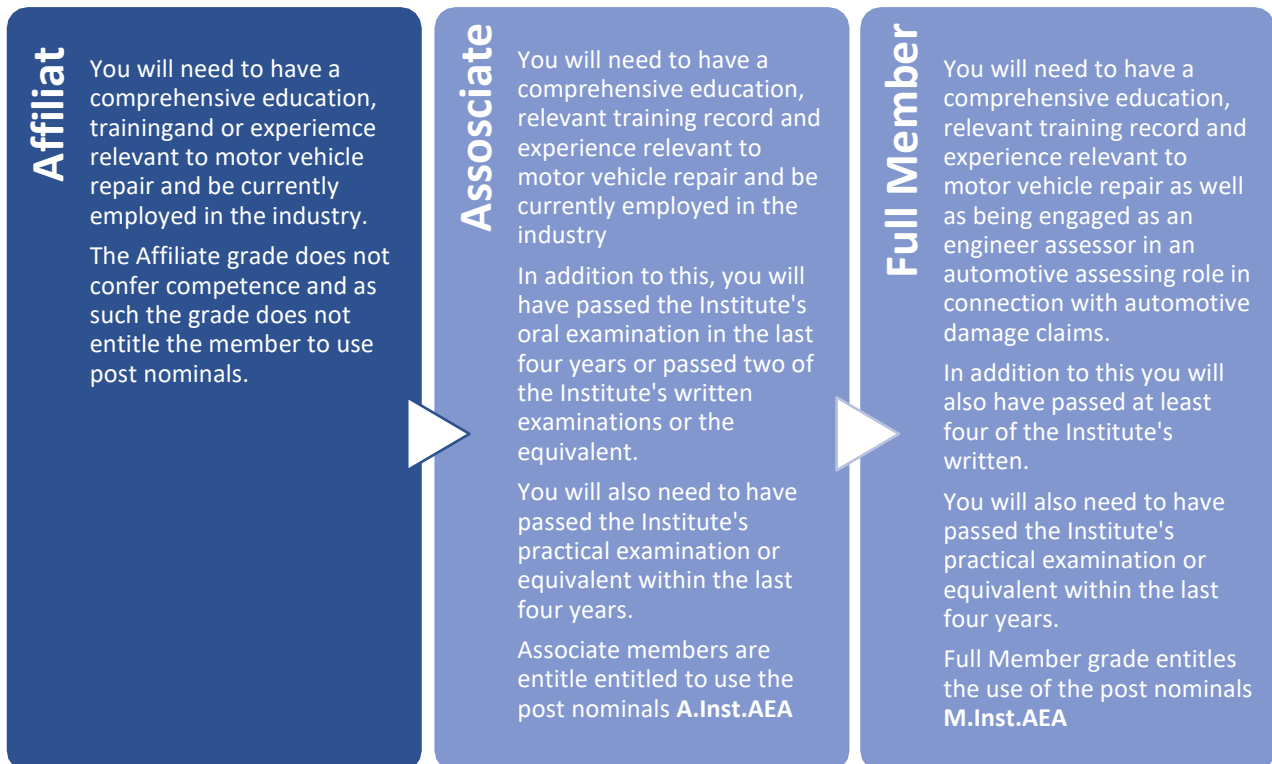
Affiliat

You will need to have a comprehensive education, trainingand or experiemce relevant to motor vehicle repair and be currently employed in the industry.

The Affiliate grade does not confer competence and as such the grade does not entitle the member to use post nominals.

Associate

You will need to have a comprehensive education, relevant training record and experience relevant to motor vehicle repair and be currently employed in the industry

In addition to this, you will have passed the Institute's oral examination in the last four years or passed two of the Institute's written examinations or the equivalent.

You will also need to have passed the Institute's practical examination or equivalent within the last four years.

Associate members are entitle entitled to use the post nominals **A.Inst.AEA**

Full Member

You will need to have a comprehensive education, relevant training record and experience relevant to motor vehicle repair as well as being engaged as an engineer assessor in an automotive assessing role in connection with automotive damage claims.

In addition to this you will also have passed at least four of the Institute's written.

You will also need to have passed the Institute's practical examination or equivalent within the last four years.

Full Member grade entitles the use of the post nominals **M.Inst.AEA**